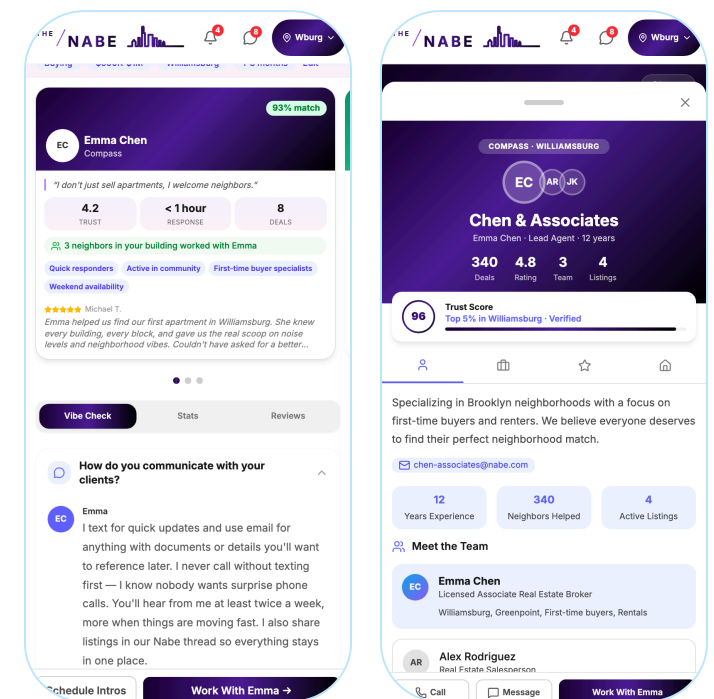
THE NABE

4

8

Wburg

93% match

EC

Emma Chen

Compass

"I don't just sell apartments, I welcome neighbors."

4.2
TRUST

< 1 hour
RESPONSE

8
DEALS

3 neighbors in your building worked with Emma

Quick responders

Active in community

First-time buyer specialists

Weekend availability

★★★★★ Michael T.

Emma helped us find our first apartment in Williamsburg. She knew every building, every block, and gave us the real scoop on noise levels and neighborhood vibes. Couldn't have asked for a better...

Vibe Check

Stats

Reviews

How do you communicate with your clients?

EC

Emma

I text for quick updates and use email for anything with documents or details you'll want to reference later. I never call without texting first — I know nobody wants surprise phone calls. You'll hear from me at least twice a week, more when things are moving fast. I also share listings in our Nabe thread so everything stays in one place.

Schedule Intros

Work With Emma →

THE NABE

4

8

Wburg

COMPASS · WILLIAMSBURG

EC

AR

JK

Chen & Associates

Emma Chen · Lead Agent · 12 years

340
Deals

4.8
Rating

3
Team

4
Listings

96

Trust Score

Top 5% in Williamsburg · Verified

Specializing in Brooklyn neighborhoods with a focus on first-time buyers and renters. We believe everyone deserves to find their perfect neighborhood match.

chen-associates@nabe.com

12
Years Experience

340
Neighbors Helped

4
Active Listings

Meet the Team

EC

Emma Chen

Licensed Associate Real Estate Broker

Williamsburg, Greenpoint, First-time buyers, Rentals

AR

Alex Rodriguez

Real Estate Salesperson

Call

Message

Work With Emma